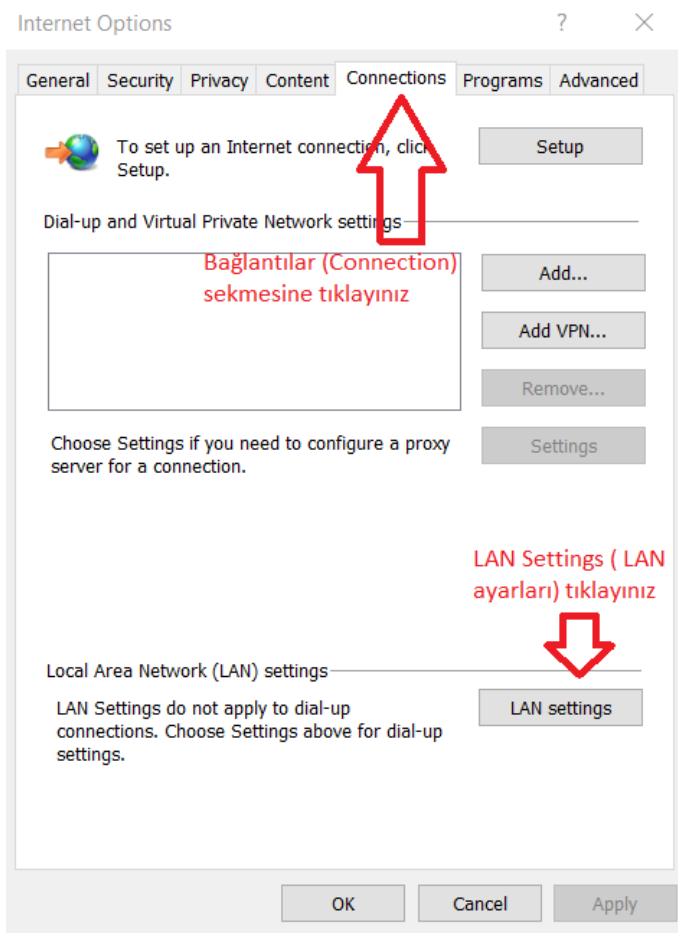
Internet Options ? X

General Security Privacy Content Connections Programs Advanced

To set up an Internet connection, click Setup.

Setup

Dial-up and Virtual Private Network settings

Bağlantılar (Connection) sekmesine tıklayınız

Add...

Add VPN...

Remove...

Choose Settings if you need to configure a proxy server for a connection.

Settings

LAN Settings ( LAN ayarları) tıklayınız

Local Area Network (LAN) settings

LAN Settings do not apply to dial-up connections. Choose Settings above for dial-up settings.

LAN settings

OK Cancel Apply